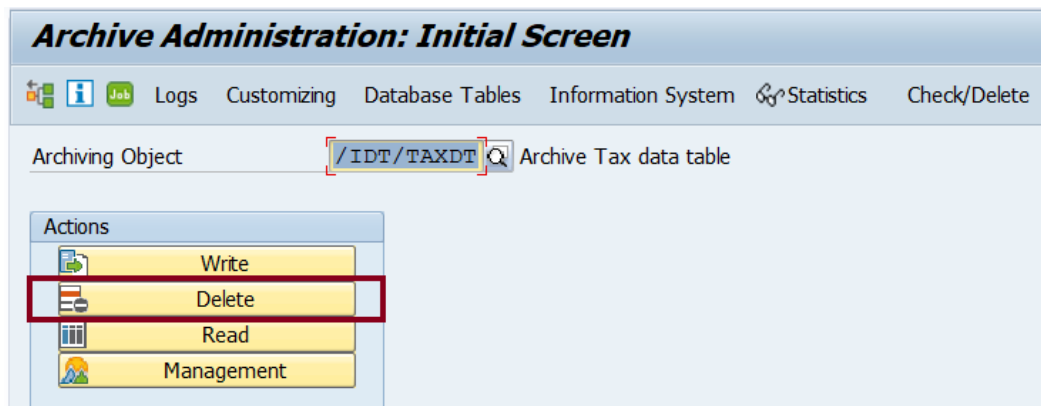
Archive Administration: Initial Screen

Job Logs Customizing Database Tables Information System Statistics Check/Delete

Archiving Object /IDT/TAXDT Archive Tax data table

Actions
Write
Delete
Read
Management